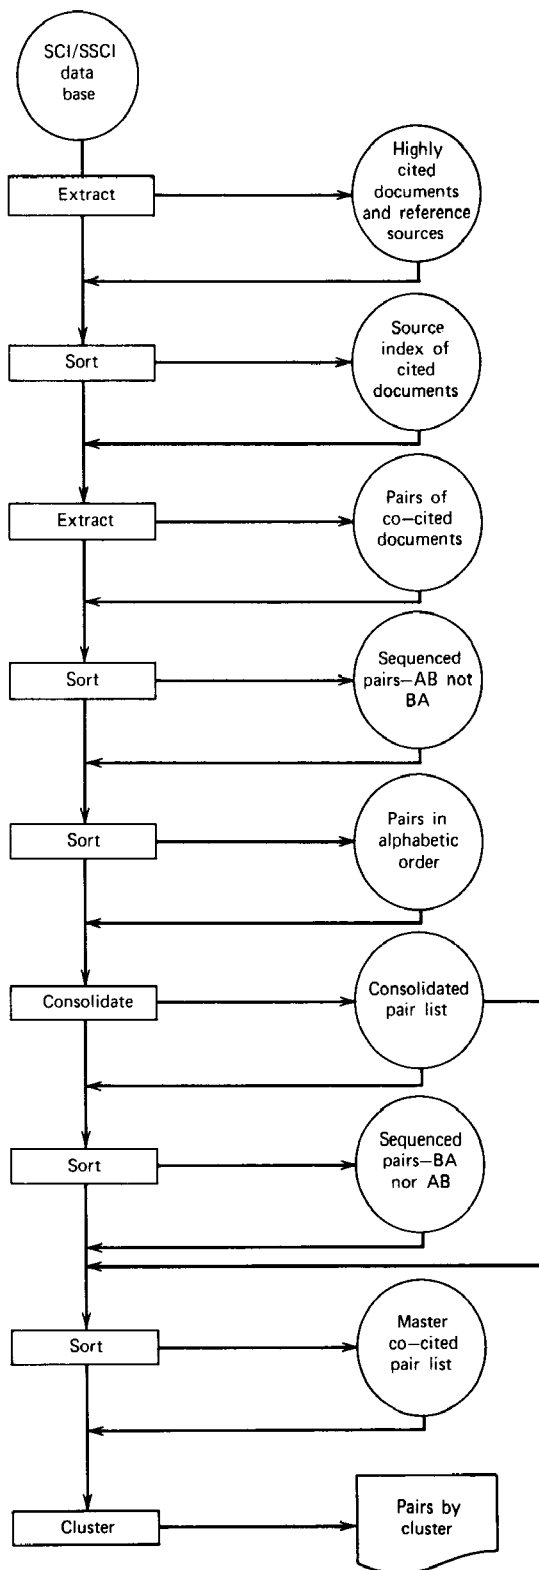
SCI/SSCI data base

Extract

Highly cited documents and reference sources

Sort

Source index of cited documents

Extract

Pairs of co-cited documents

Sort

Sequenced pairs—AB not BA

Sort

Pairs in alphabetic order

Consolidate

Consolidated pair list

Sort

Sequenced pairs—BA nor AB

Sort

Master co-cited pair list

Cluster

Pairs by cluster